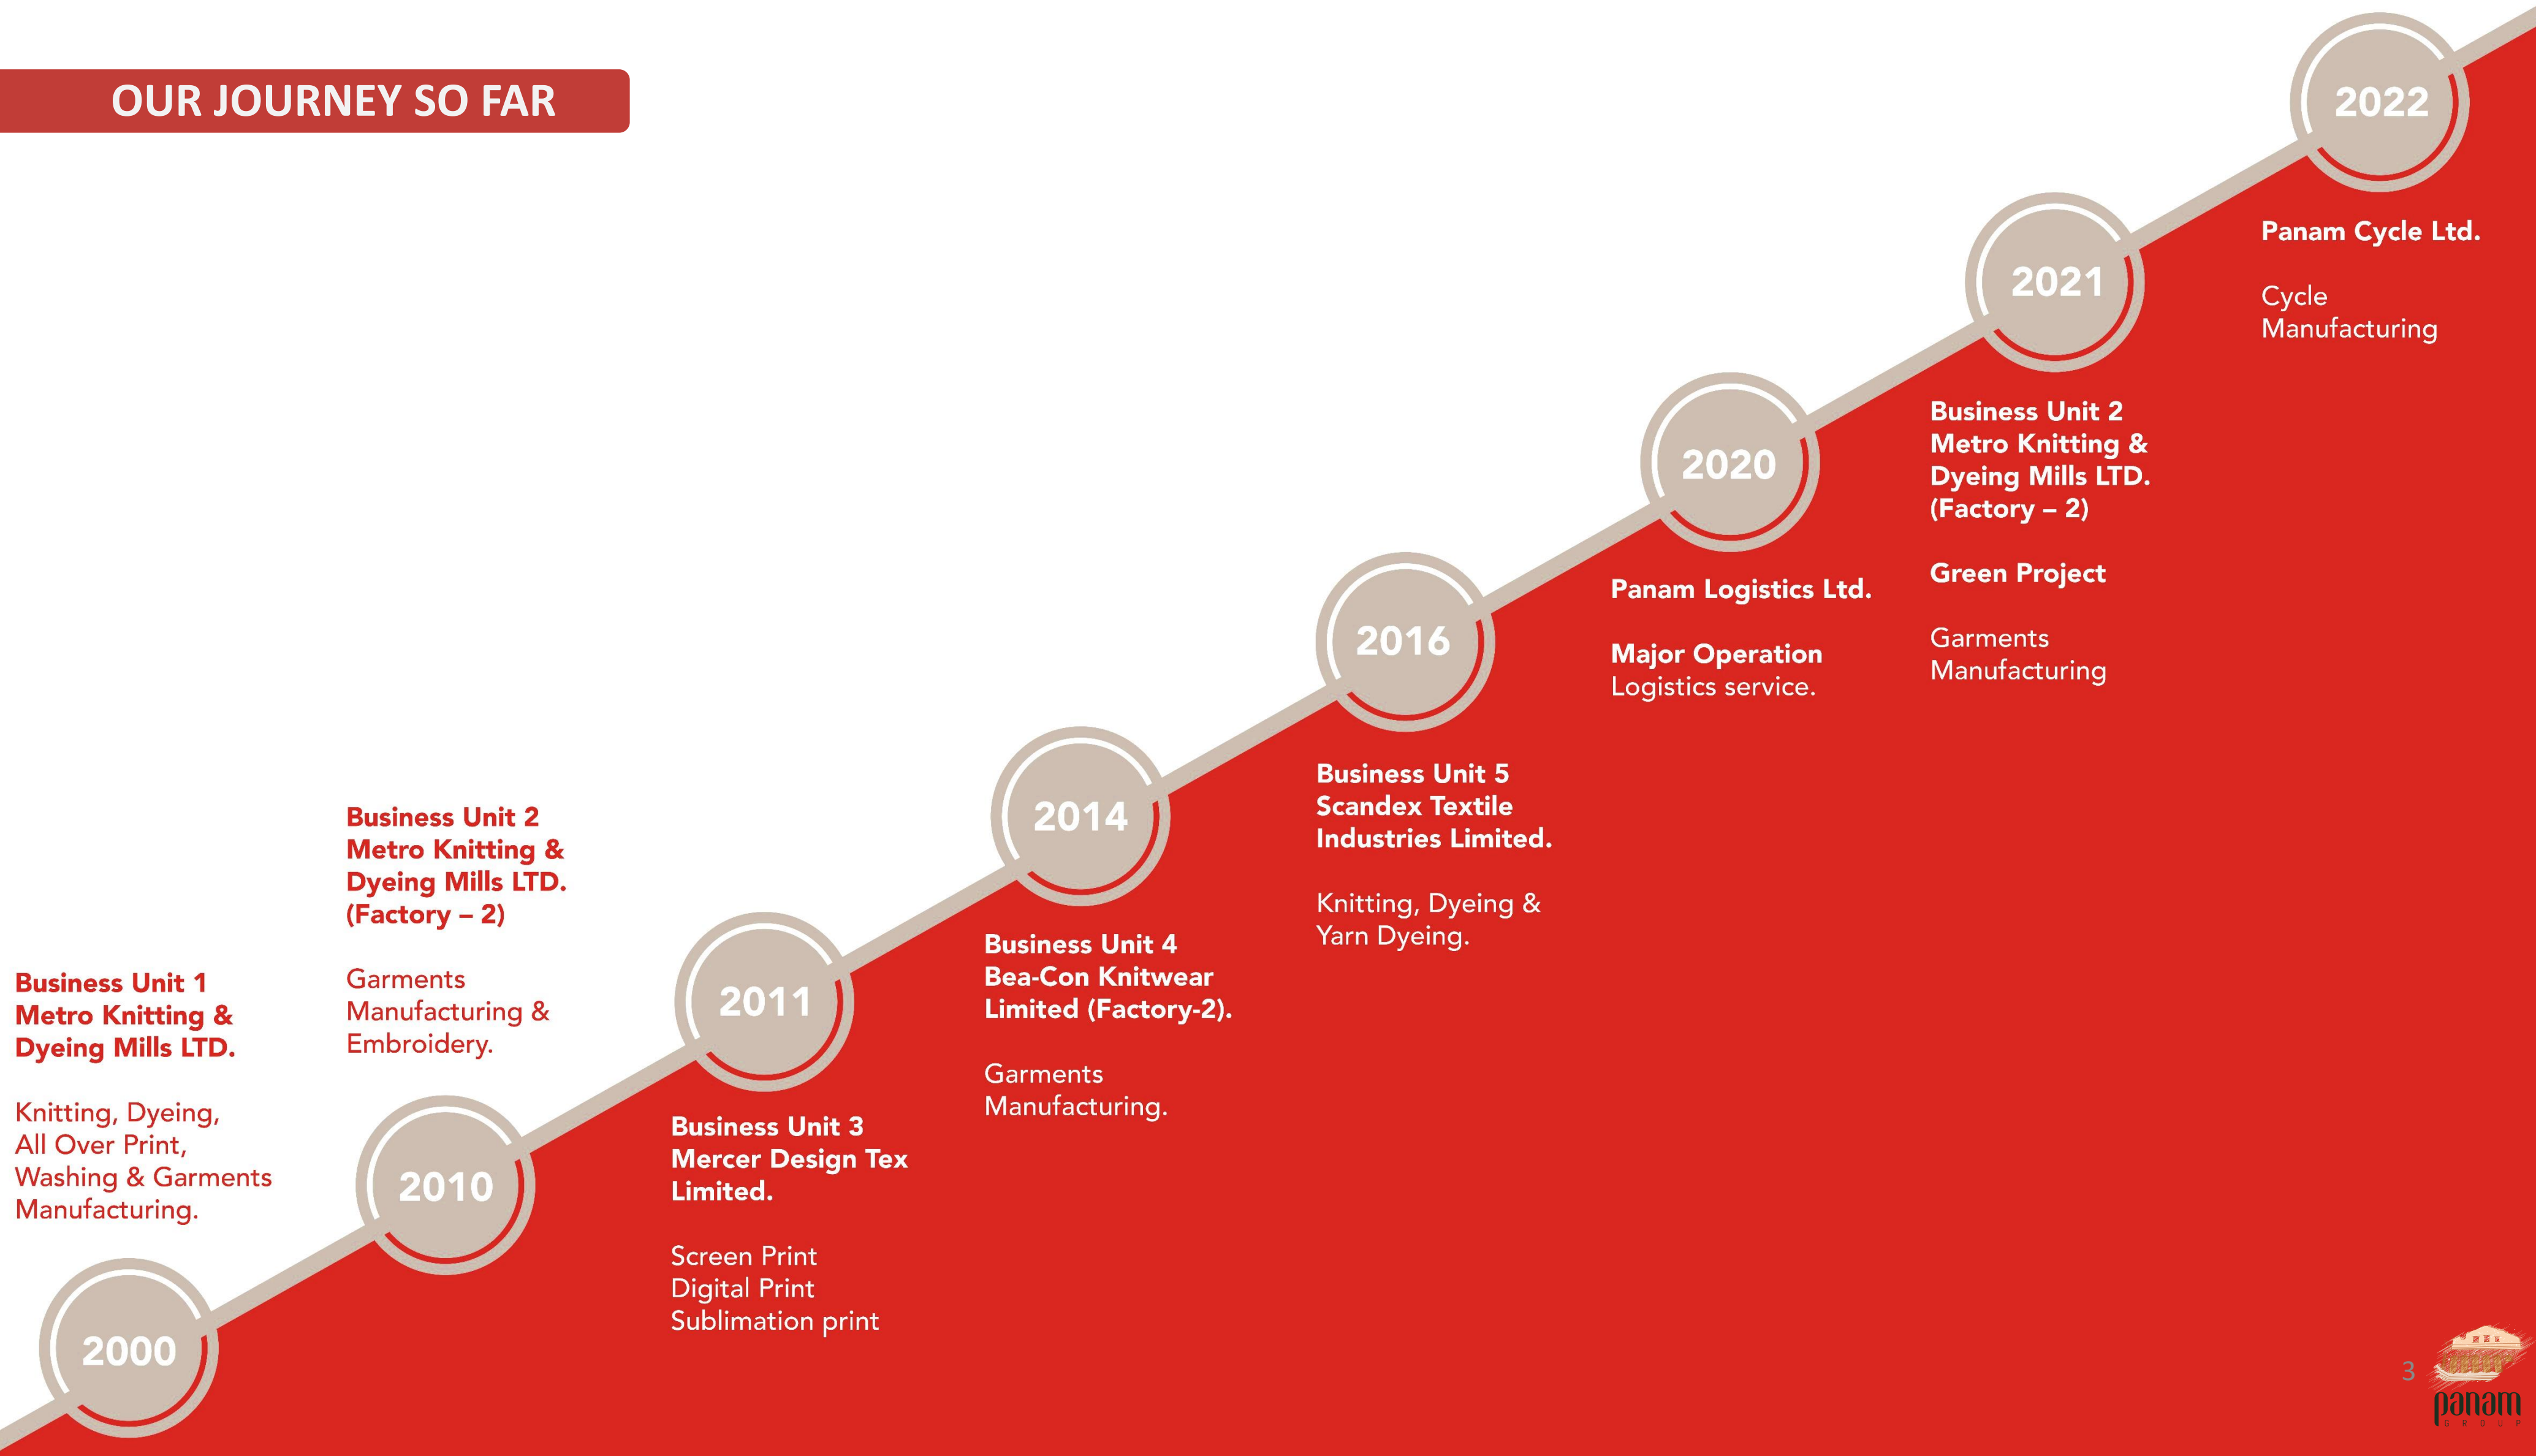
OUR JOURNEY SO FAR

2000

Business Unit 1
Metro Knitting & Dyeing Mills LTD.

Knitting, Dyeing, All Over Print, Washing & Garments Manufacturing.

2010

Business Unit 2
Metro Knitting & Dyeing Mills LTD. (Factory – 2)

Garments Manufacturing & Embroidery.

2011

Business Unit 3
Mercer Design Tex Limited.

Screen Print
Digital Print
Sublimation print

2014

Business Unit 4
Bea-Con Knitwear Limited (Factory-2).

Garments Manufacturing.

2016

Business Unit 5
Scandex Textile Industries Limited.

Knitting, Dyeing & Yarn Dyeing.

2020

Panam Logistics Ltd.

Major Operation
Logistics service.

2021

Business Unit 2
Metro Knitting & Dyeing Mills LTD. (Factory – 2)

Green Project

Garments Manufacturing

2022

Panam Cycle Ltd.

Cycle Manufacturing

3

panam
GROUP